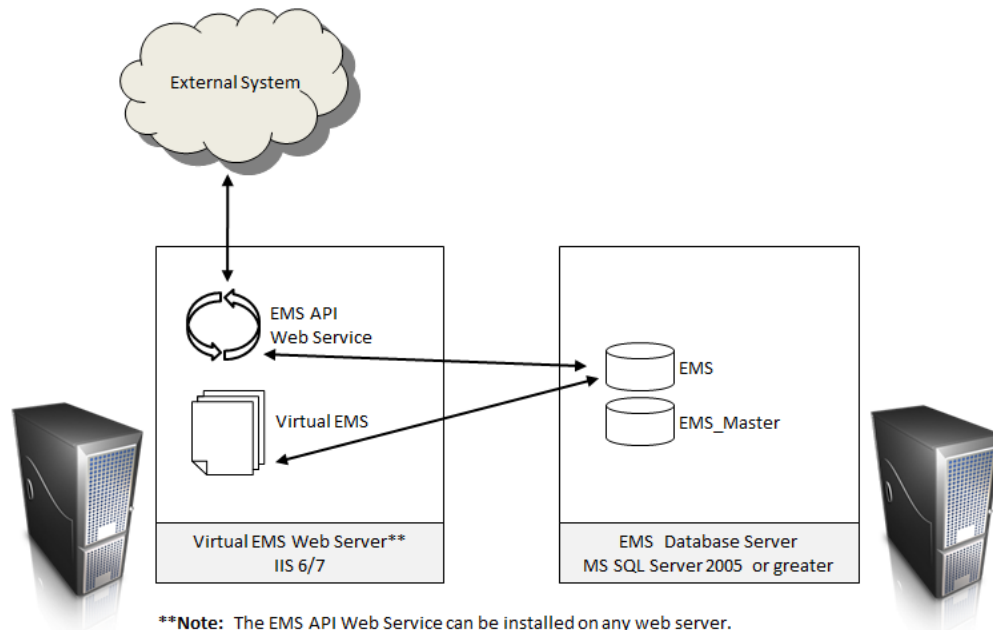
External System

EMS API
Web Service

Virtual EMS

Virtual EMS Web Server**
IIS 6/7

EMS

EMS_Master

EMS Database Server
MS SQL Server 2005 or greater

**Note: The EMS API Web Service can be installed on any web server.